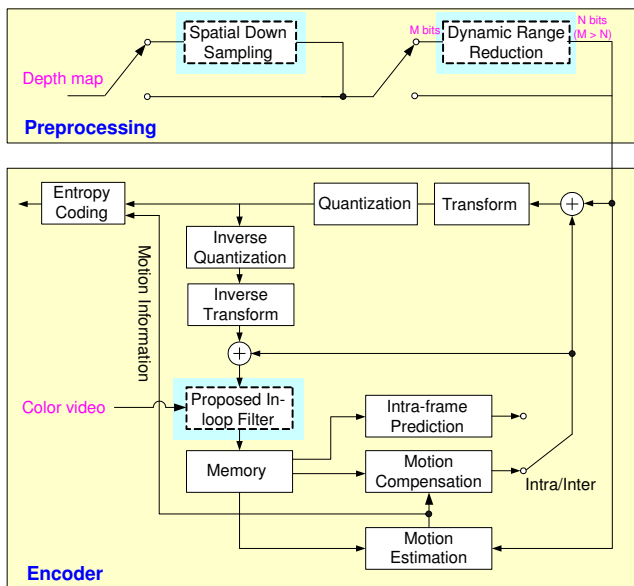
Spatial Down Sampling

M bits

Dynamic Range Reduction

N bits (M > N)

Depth map

Preprocessing

Entropy Coding

Quantization

Transform

Inverse Quantization

Inverse Transform

Motion Information

Color video

Proposed In-loop Filter

Intra-frame Prediction

Memory

Motion Compensation

Intra/Inter

Motion Estimation

Encoder